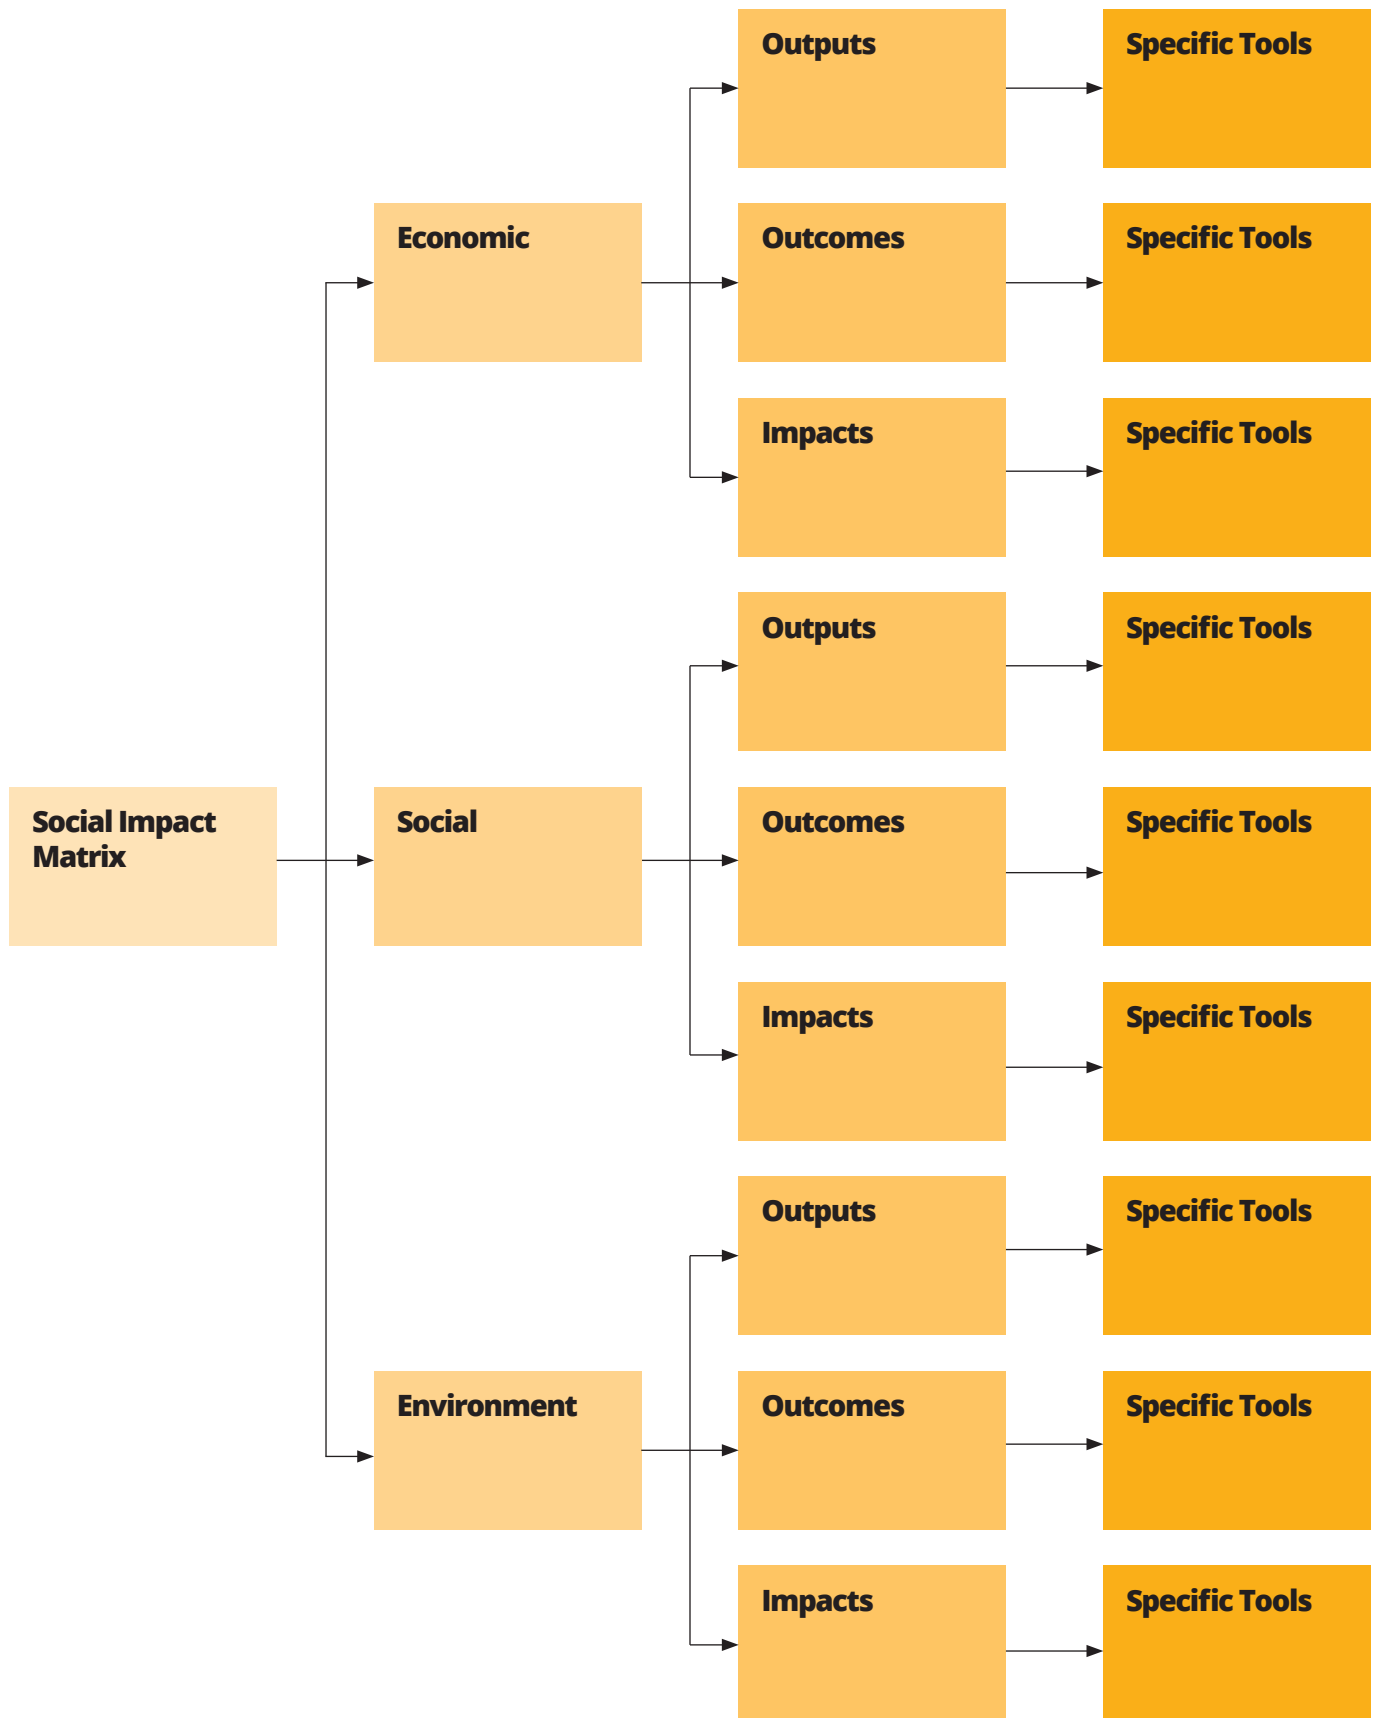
Social Impact Matrix

Economic

Outputs

Specific Tools

Outcomes

Specific Tools

Impacts

Specific Tools

Social

Outputs

Specific Tools

Outcomes

Specific Tools

Impacts

Specific Tools

Environment

Outputs

Specific Tools

Outcomes

Specific Tools

Impacts

Specific Tools